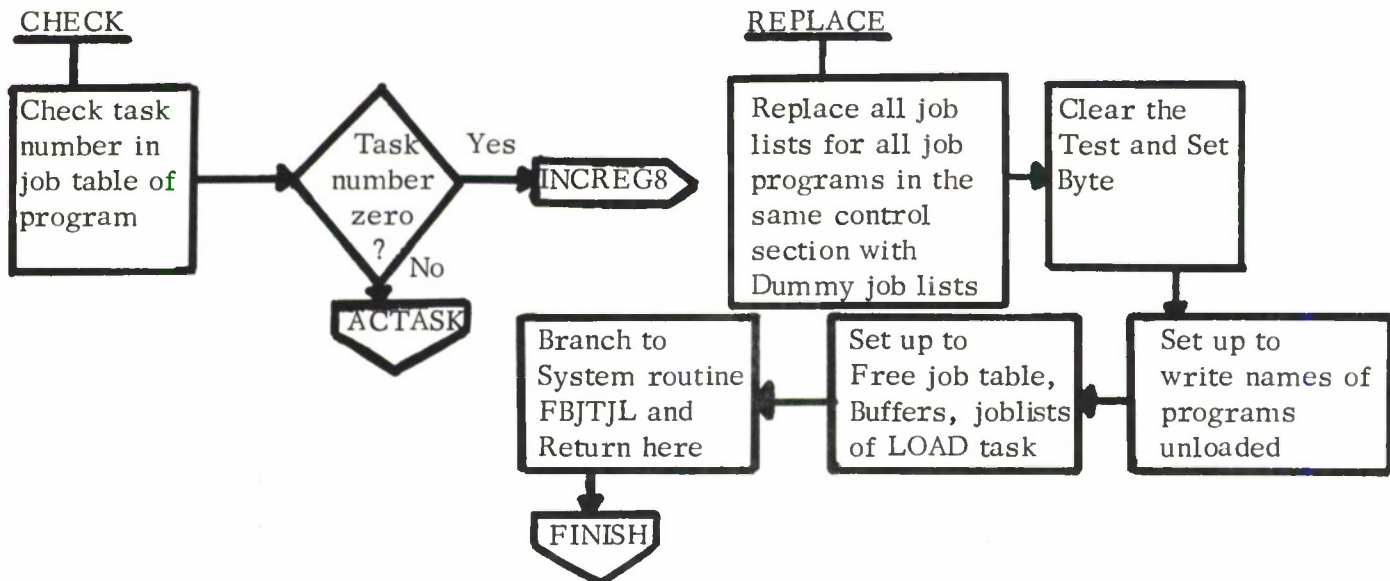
CHECK

Check task number in job table of program

Task number zero ?

Yes

INCREG8

No

ACTASK

REPLACE

Replace all job lists for all job programs in the same control section with Dummy job lists

Clear the Test and Set Byte

Set up to write names of programs unloaded

Set up to Free job table, Buffers, joblists of LOAD task

Branch to System routine FBJTJL and Return here

FINISH